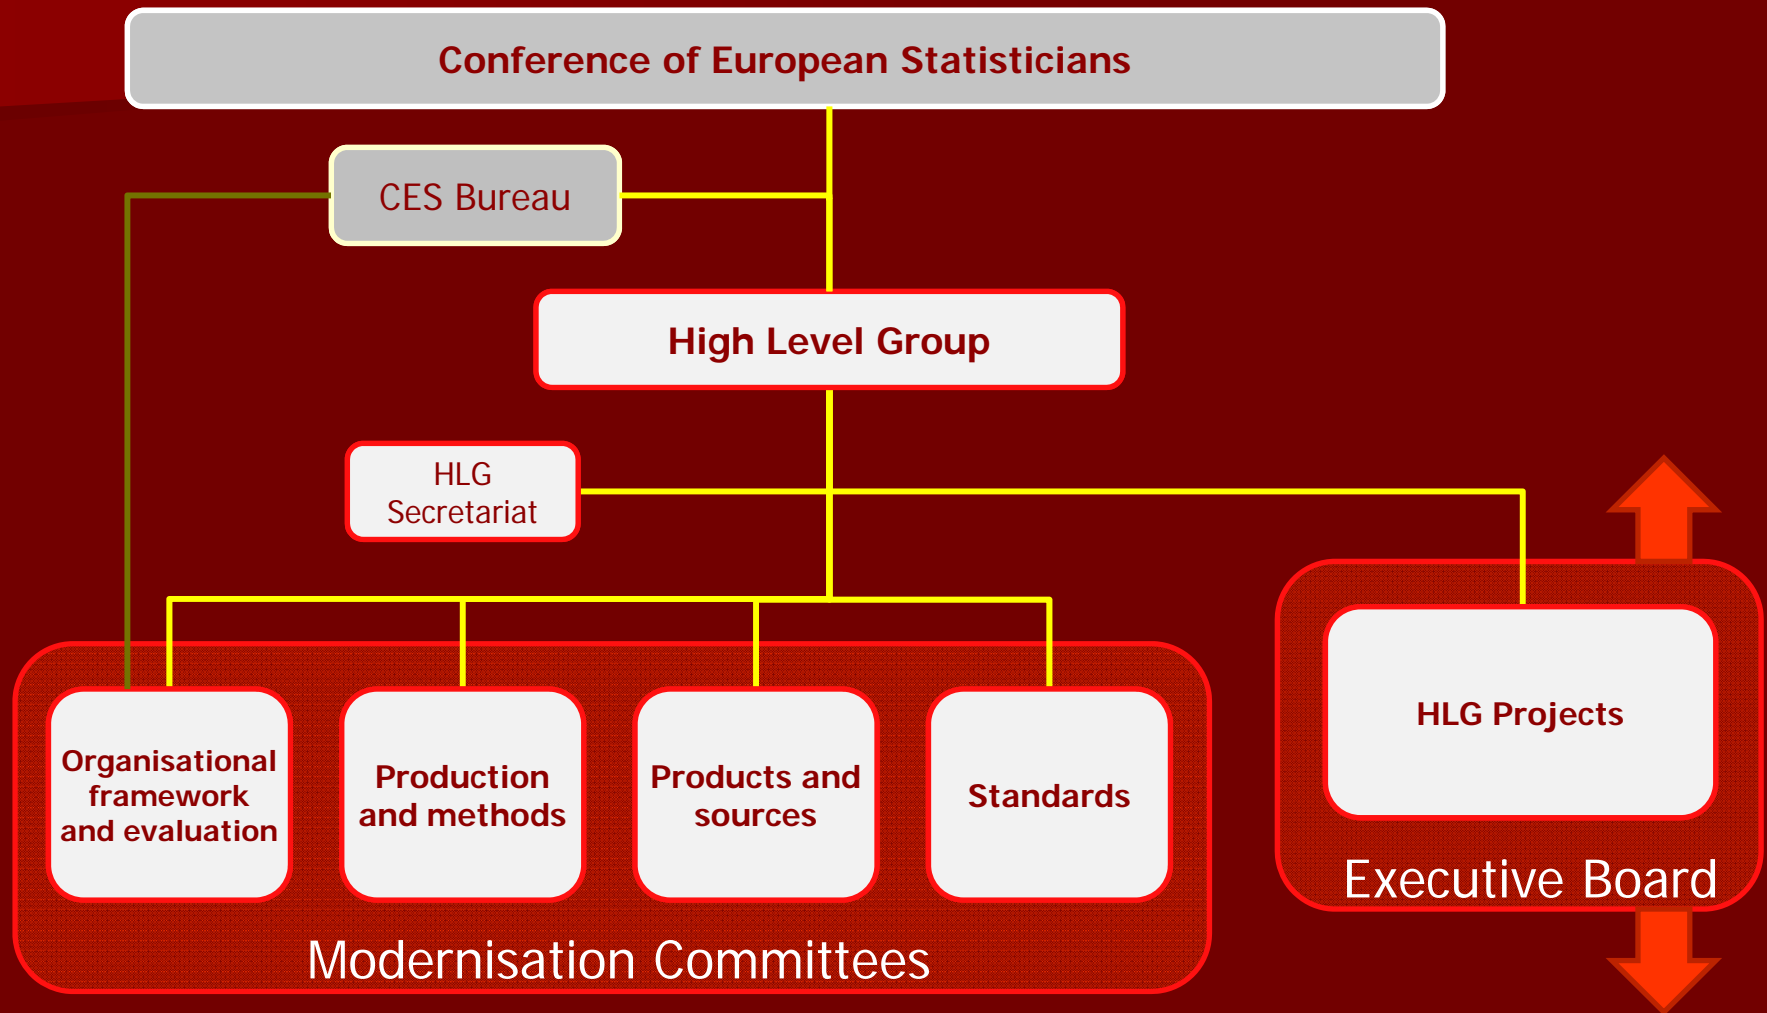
Conference of European Statisticians

CES Bureau

High Level Group

HLG Secretariat

Organisational framework and evaluation

Production and methods

Products and sources

Standards

Modernisation Committees

HLG Projects

Executive Board